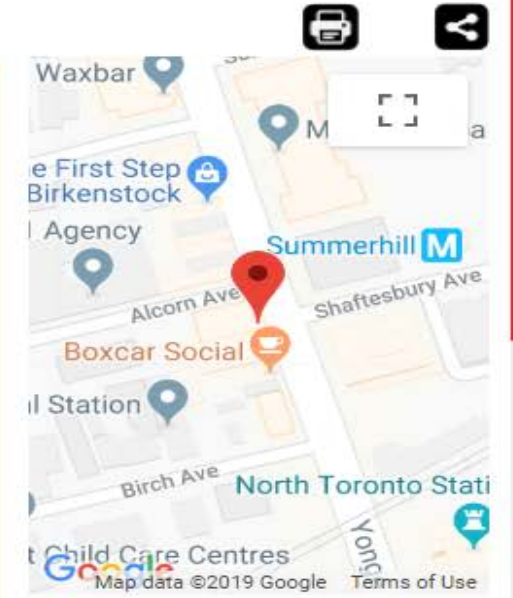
Waxbar
M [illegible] a
e First Step Birkenstock
l Agency
Summerhill M
Alcorn Ave
Shaftesbury Ave
Boxcar Social
l Station
Birch Ave
North Toronto Stati
Yong
t Child Care Centres
Google
Map data ©2019 Google Terms of Use